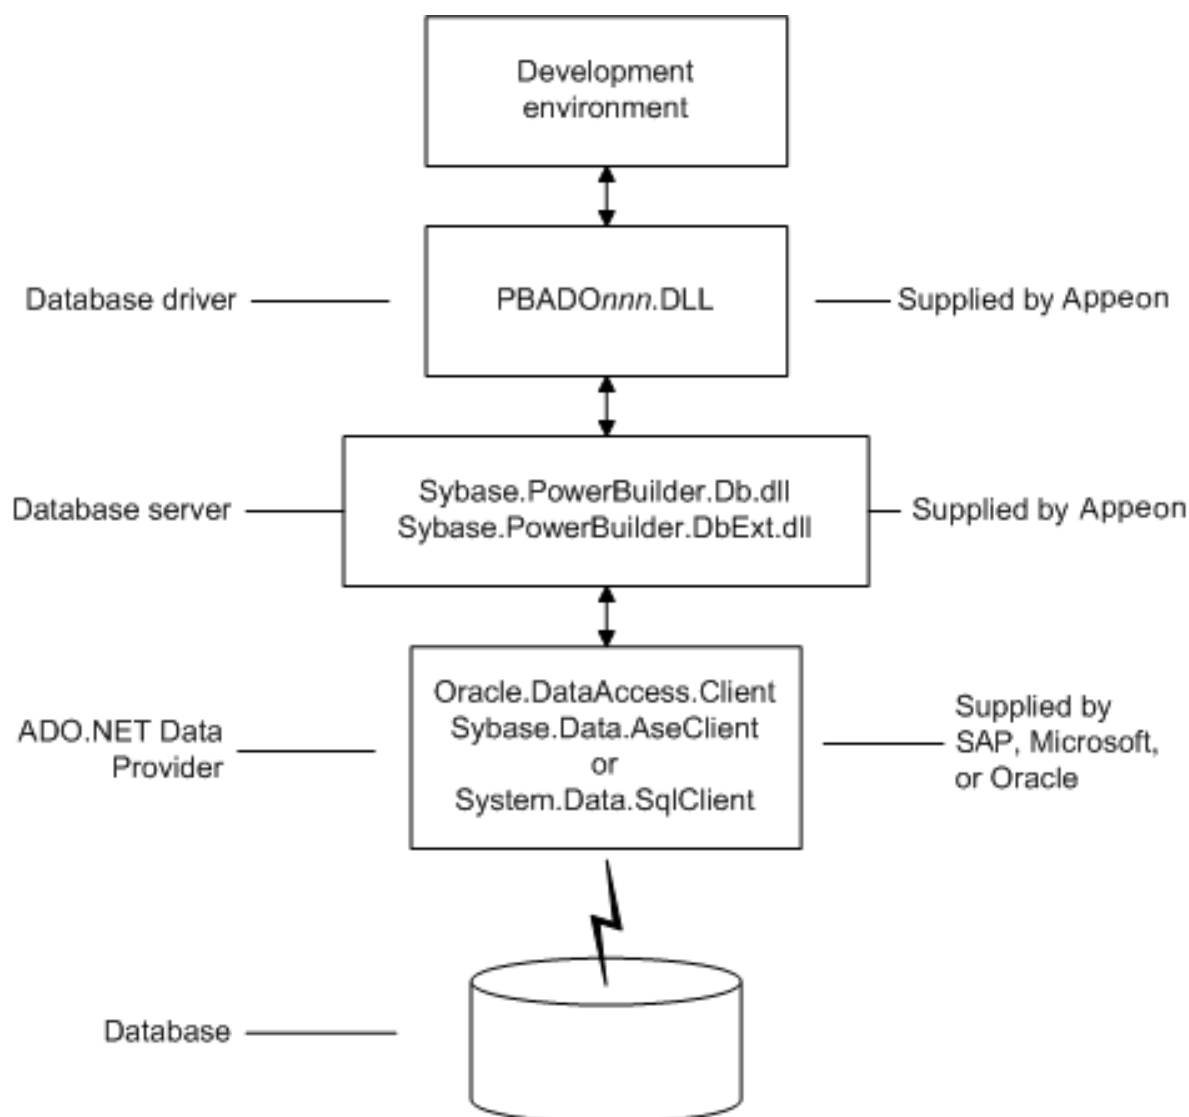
Development environment

Database driver

PBADOnnn.DLL

Supplied by Appeon

Database server

Sybase.PowerBuilder.Db.dll
Sybase.PowerBuilder.DbExt.dll

Supplied by Appeon

ADO.NET Data Provider

Oracle.DataAccess.Client
Sybase.Data.AseClient
or
System.Data.SqlClient

Supplied by SAP, Microsoft, or Oracle

Database